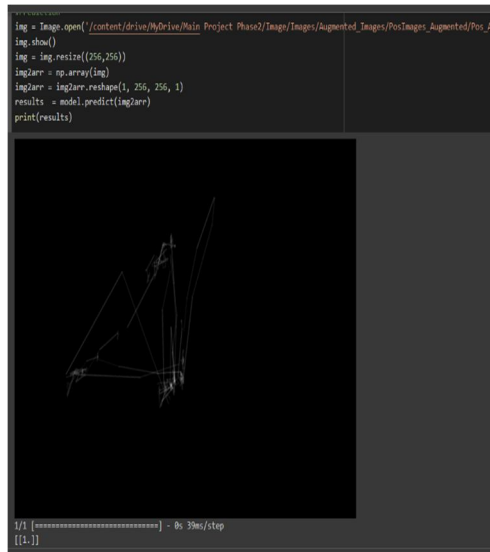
img = Image.open('/content/drive/MyDrive/Main Project Phase2/Image/Images/Augmented_Images/PosImages_Augmented/Pos_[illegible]
img.show()
img = img.resize((256,256))
img2arr = np.array(img)
img2arr = img2arr.reshape(1, 256, 256, 1)
results = model.predict(img2arr)
print(results)

1/1 [==============================] - 0s 39ms/step
[[1.]]